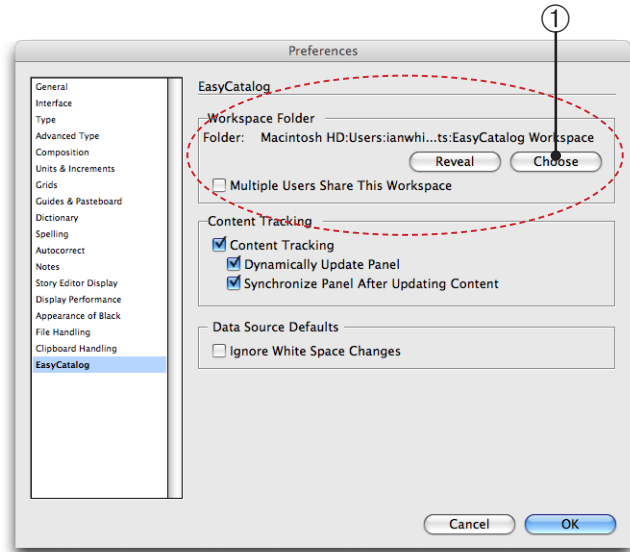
①

Preferences

General
Interface
Type
Advanced Type
Composition
Units & Increments
Grids
Guides & Pasteboard
Dictionary
Spelling
Autocorrect
Notes
Story Editor Display
Display Performance
Appearance of Black
File Handling
Clipboard Handling
EasyCatalog

EasyCatalog

Workspace Folder
Folder: Macintosh HD:Users:ianwhi...ts:EasyCatalog Workspace
Reveal
Choose
Multiple Users Share This Workspace

Content Tracking
Content Tracking
Dynamically Update Panel
Synchronize Panel After Updating Content

Data Source Defaults
Ignore White Space Changes

Cancel
OK